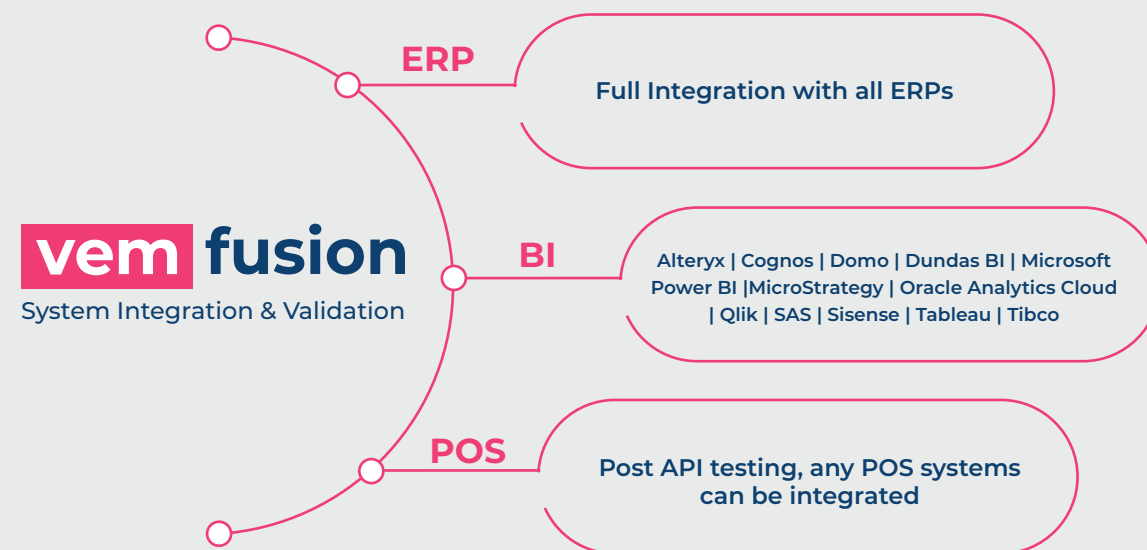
vem fusion
System Integration & Validation

ERP

Full Integration with all ERPs

BI

Alteryx | Cognos | Domo | Dundas BI | Microsoft Power BI |MicroStrategy | Oracle Analytics Cloud | Qlik | SAS | Sisense | Tableau | Tibco

POS

Post API testing, any POS systems can be integrated